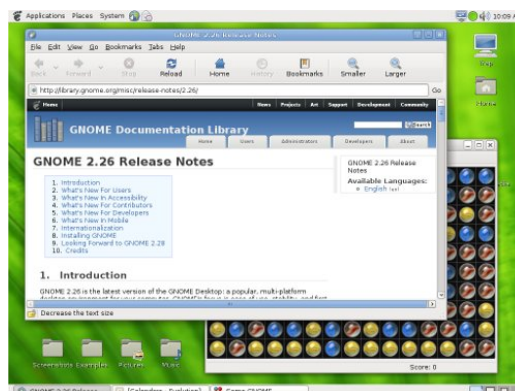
Applications Places System

10:09

GNOME 2.26 Release Notes

File Edit View Go Bookmarks Tabs Help

Back Forward Stop Reload Home History Bookmarks Smaller Larger

http://library.gnome.org/misc/release-notes/2.26/

Go

Home

News Projects Art Support Development Community

GNOME Documentation Library

Search

Home Users Administrators Developers About

GNOME 2.26 Release Notes

GNOME 2.26 Release Notes

Available Languages:
• English (en)

1. Introduction
2. What's New For Users
3. What's New In Accessibility
4. What's New For Contributors
5. What's New For Developers
6. What's New In Mobile
7. Internationalization
8. Installing GNOME
9. Looking Forward to GNOME 2.28
10. Credits

1. Introduction

GNOME 2.26 is the latest version of the GNOME Desktop: a popular, multi-platform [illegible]

Decrease the text size

Shop

Home

Screenshots Examples Pictures Music

Score: 0

GNOME 2.26 Release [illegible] [Calendar - Evolution] Game GNOME